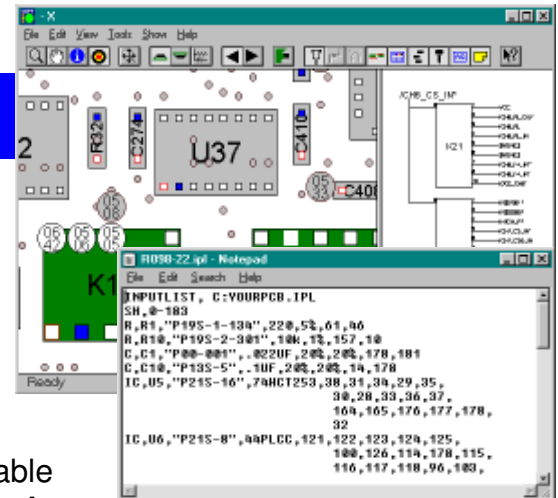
- X
File Edit View Tools Show Help
2
R32
C274
U37
C410
C408
K21
K1
Ready
R098-22.ipl - Notepad
File Edit Search Help
INPUTLIST, C:YOURPCB.IPL
SH,0-183
R,R1,"P19S-1-134",220,5%,61,46
R,R10,"P19S-2-301",10K,1%,157,10
C,C1,"P00-001",.022UF,20%,20%,178,181
C,C10,"P13S-5",.1UF,20%,20%,14,178
IC,U5,"P21S-16",74HCT253,38,31,34,29,35,
30,28,33,36,37,
164,165,176,177,178,
32
IC,U6,"P21S-8",44PLCC,121,122,123,124,125,
100,126,114,178,115,
116,117,118,96,103,
able